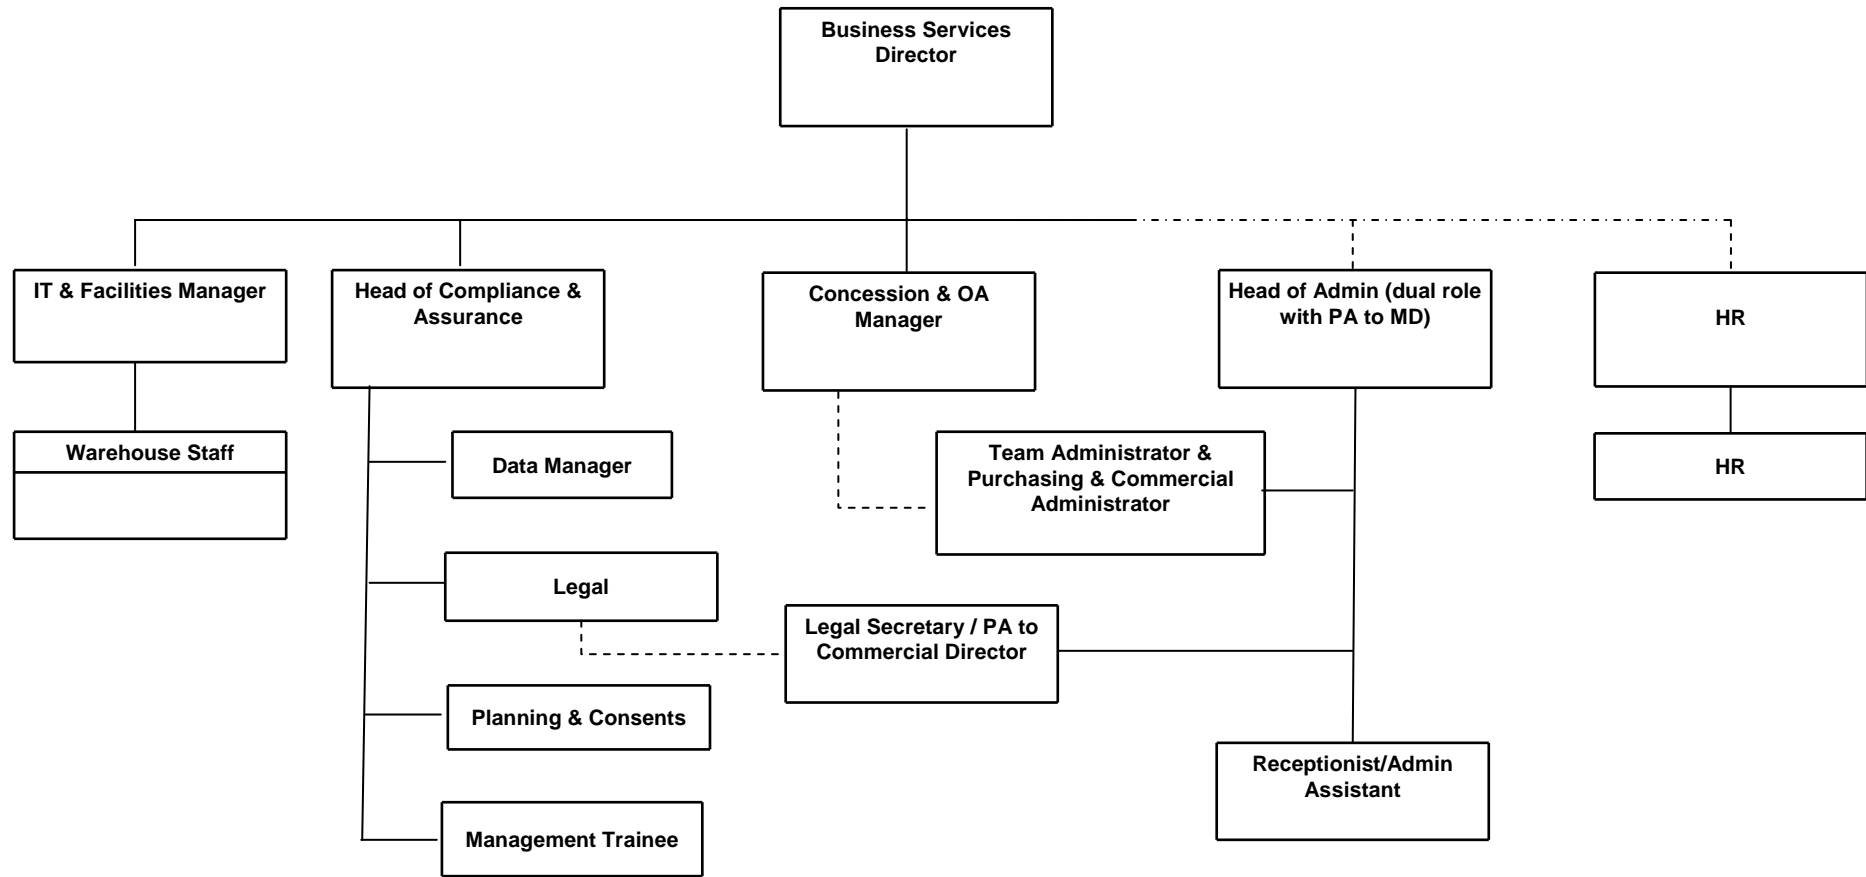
Business Services Director

IT & Facilities Manager

Head of Compliance & Assurance

Concession & OA Manager

Head of Admin (dual role with PA to MD)

HR

Warehouse Staff

Data Manager

Team Administrator & Purchasing & Commercial Administrator

HR

Legal

Legal Secretary / PA to Commercial Director

Planning & Consents

Receptionist/Admin Assistant

Management Trainee